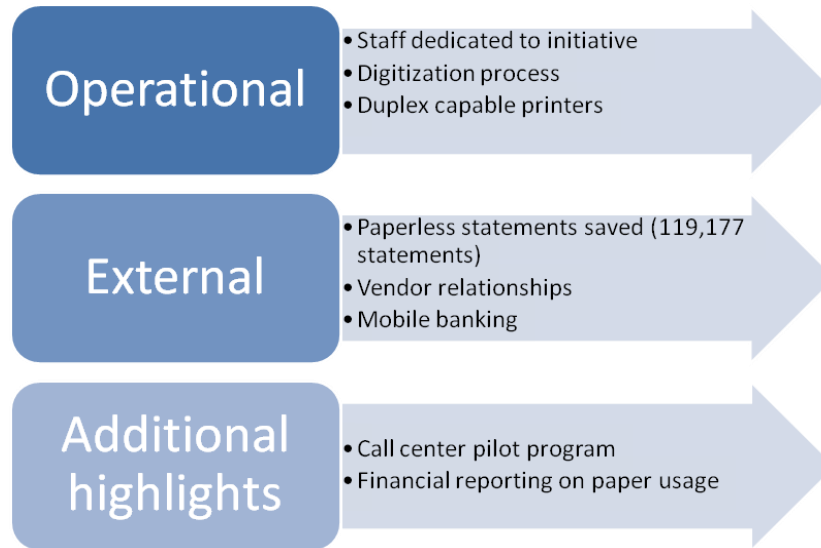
Operational

- Staff dedicated to initiative
- Digitization process
- Duplex capable printers

External

- Paperless statements saved (119,177 statements)
- Vendor relationships
- Mobile banking

Additional highlights

- Call center pilot program
- Financial reporting on paper usage